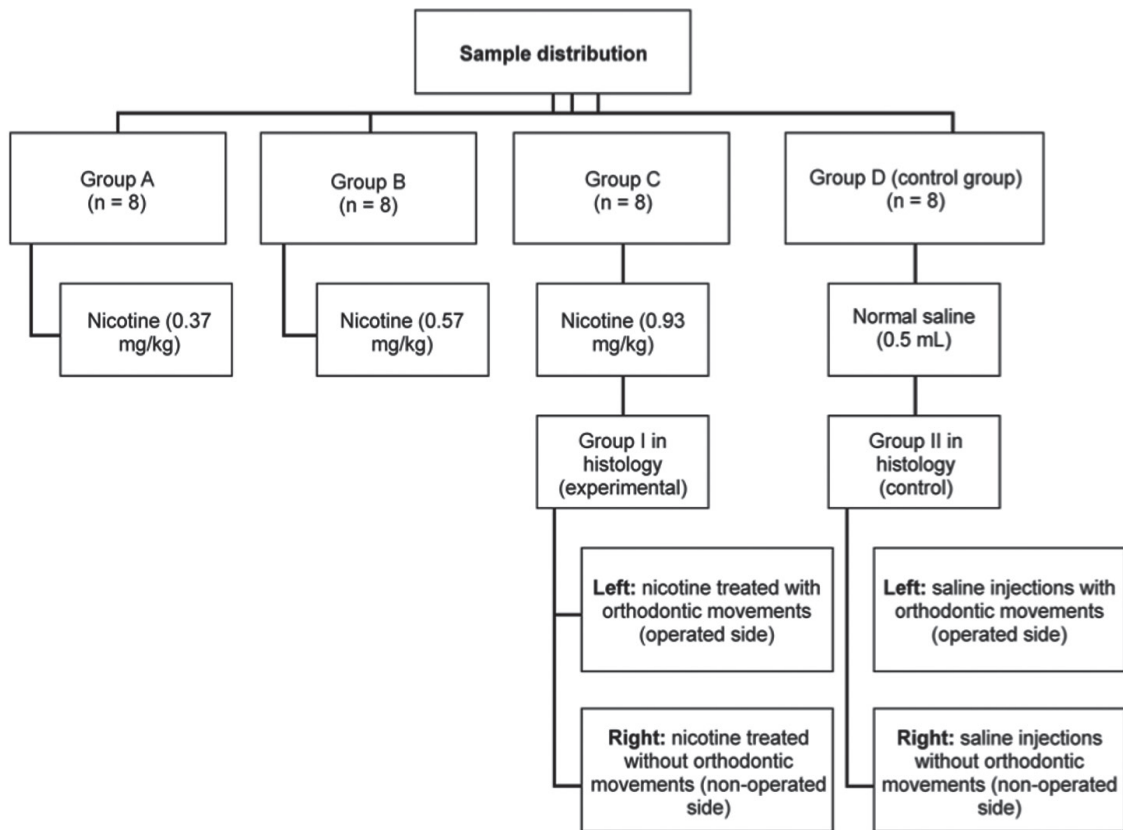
Sample distribution

Group A
(n = 8)

Nicotine (0.37 mg/kg)

Group B
(n = 8)

Nicotine (0.57 mg/kg)

Group C
(n = 8)

Nicotine (0.93 mg/kg)

Group I in histology (experimental)

Left: nicotine treated with orthodontic movements (operated side)

Right: nicotine treated without orthodontic movements (non-operated side)

Group D (control group)
(n = 8)

Normal saline (0.5 mL)

Group II in histology (control)

Left: saline injections with orthodontic movements (operated side)

Right: saline injections without orthodontic movements (non-operated side)